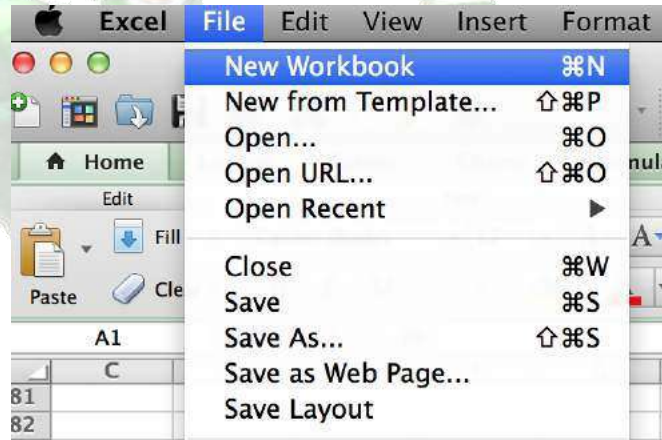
Excel File Edit View Insert Format

New Workbook ⌘N
New from Template... ⇧⌘P
Open... ⌘O
Open URL... ⇧⌘O
Open Recent ▶

Close ⌘W
Save ⌘S
Save As... ⇧⌘S
Save as Web Page...
Save Layout

Home
Edit
Fill
Paste
Cle
A1
C
81
82
nul
A